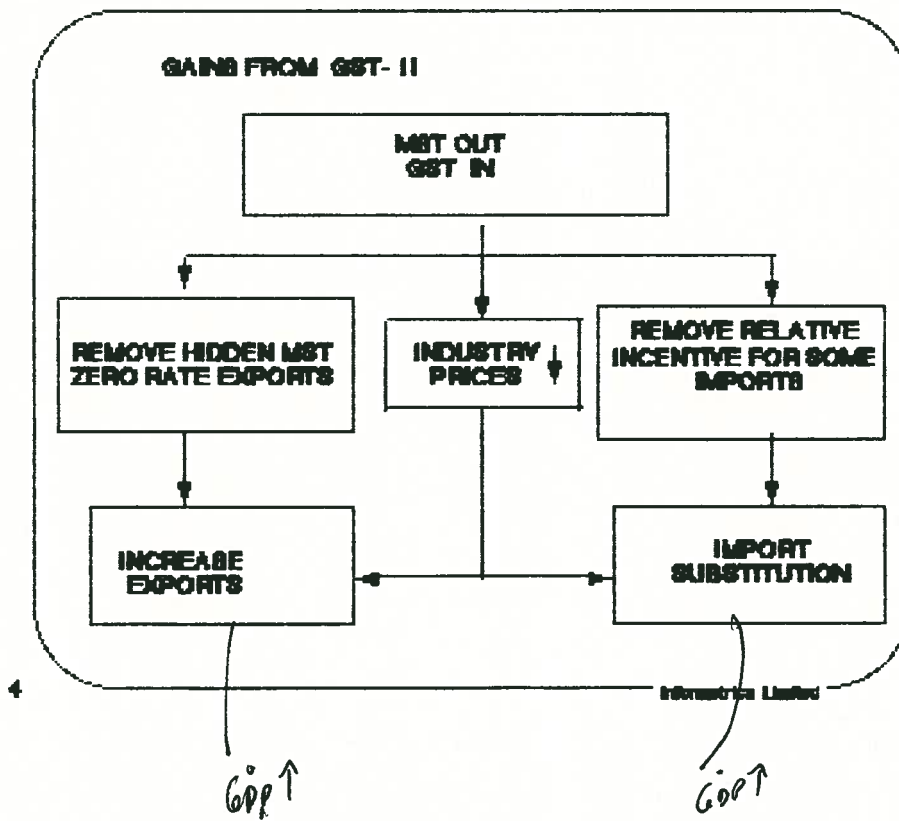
GAINS FROM GST- II

MST OUT
GST IN

REMOVE HIDDEN MST
ZERO RATE EXPORTS

INDUSTRY PRICES ↓

REMOVE RELATIVE INCENTIVE FOR SOME IMPORTS

INCREASE EXPORTS

IMPORT SUBSTITUTION

4

Informetrica Limited

GDP ↑

GDP ↑